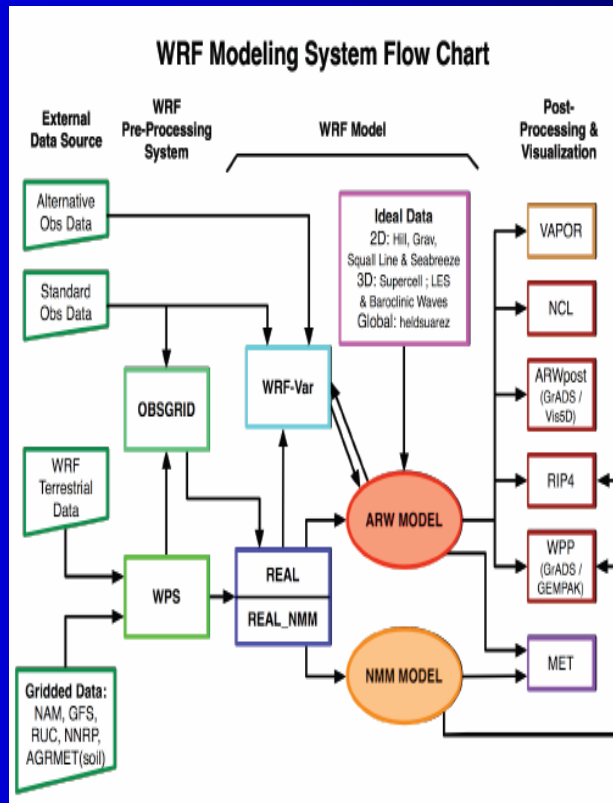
WRF Modeling System Flow Chart

External Data Source

WRF Pre-Processing System

WRF Model

Post-Processing & Visualization

Alternative Obs Data

Standard Obs Data

WRF Terrestrial Data

Gridded Data: NAM, GFS, RUC, NNRP, AGRMET(soil)

OBSGRID

WPS

WRF-Var

REAL

REAL_NMM

Ideal Data
2D: Hill, Grav, Squall Line & Seabreeze
3D: Supercell ; LES & Baroclinic Waves
Global: heldsuarez

ARW MODEL

NMM MODEL

VAPOR

NCL

ARWpost (GrADS / Vis5D)

RIP4

WPP (GrADS / GEMPAK)

MET